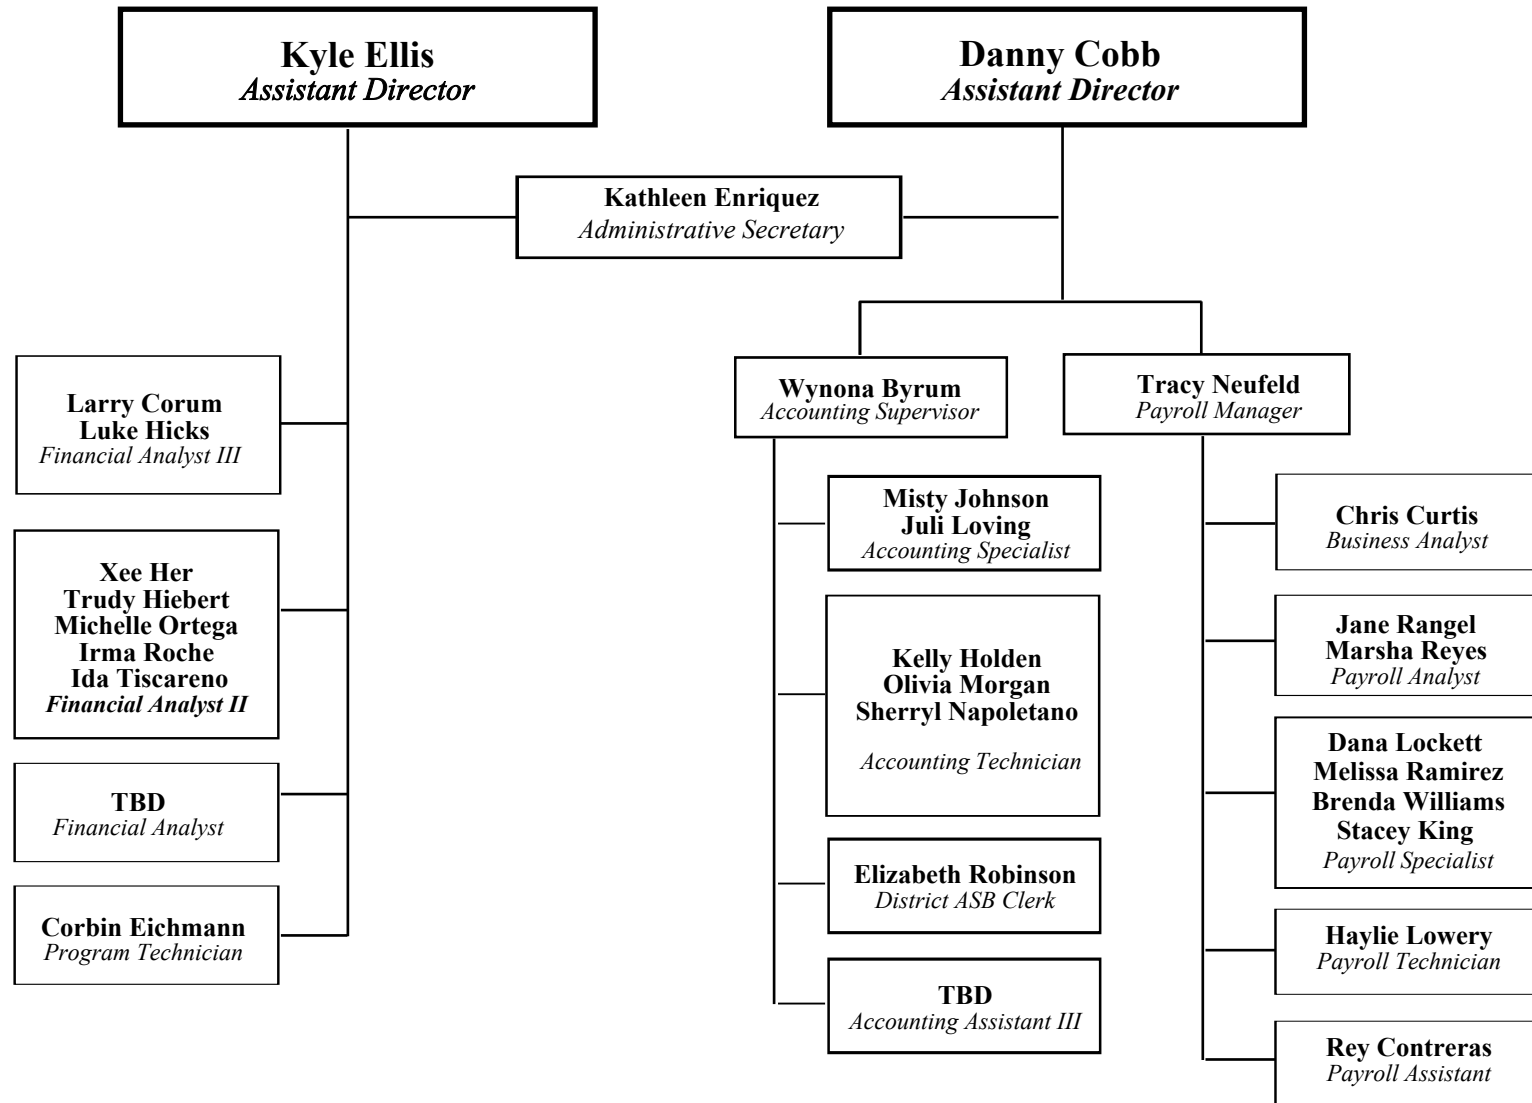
Kyle Ellis
Assistant Director

Danny Cobb
Assistant Director

Kathleen Enriquez
Administrative Secretary

Larry Corum
Luke Hicks
Financial Analyst III

Xee Her
Trudy Hiebert
Michelle Ortega
Irma Roche
Ida Tiscareno
Financial Analyst II

TBD
Financial Analyst

Corbin Eichmann
Program Technician

Wynona Byrum
Accounting Supervisor

Misty Johnson
Juli Loving
Accounting Specialist

Kelly Holden
Olivia Morgan
Sherryl Napoletano
Accounting Technician

Elizabeth Robinson
District ASB Clerk

TBD
Accounting Assistant III

Tracy Neufeld
Payroll Manager

Chris Curtis
Business Analyst

Jane Rangel
Marsha Reyes
Payroll Analyst

Dana Lockett
Melissa Ramirez
Brenda Williams
Stacey King
Payroll Specialist

Haylie Lowery
Payroll Technician

Rey Contreras
Payroll Assistant